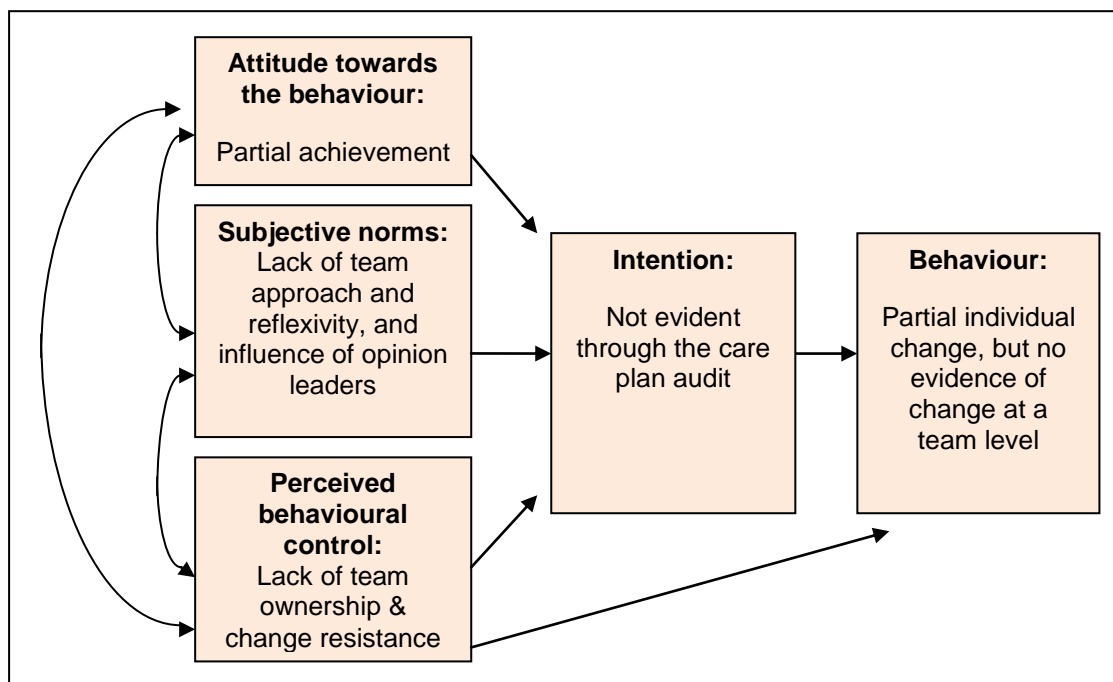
**Attitude towards the behaviour:**

Partial achievement

**Subjective norms:**
Lack of team approach and reflexivity, and influence of opinion leaders

**Perceived behavioural control:**
Lack of team ownership & change resistance

**Intention:**

Not evident through the care plan audit

**Behaviour:**

Partial individual change, but no evidence of change at a team level